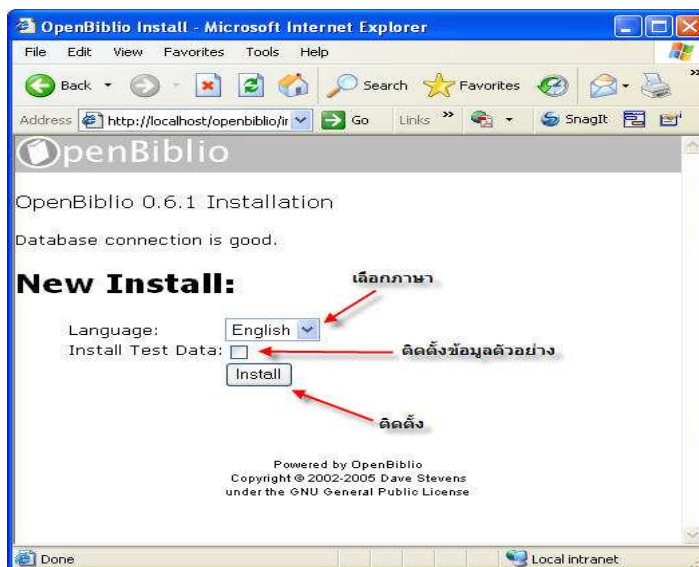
OpenBiblio Install - Microsoft Internet Explorer

File Edit View Favorites Tools Help

Back Search Favorites

Address http://localhost/openbiblio/ir Go Links SnagIt

OpenBiblio

OpenBiblio 0.6.1 Installation

Database connection is good.

New Install:

เลือกภาษา

Language: English

Install Test Data:

ติดตั้งข้อมูลตัวอย่าง

Install

ติดตั้ง

Powered by OpenBiblio
Copyright © 2002-2005 Dave Stevens
under the GNU General Public License

Done

Local intranet